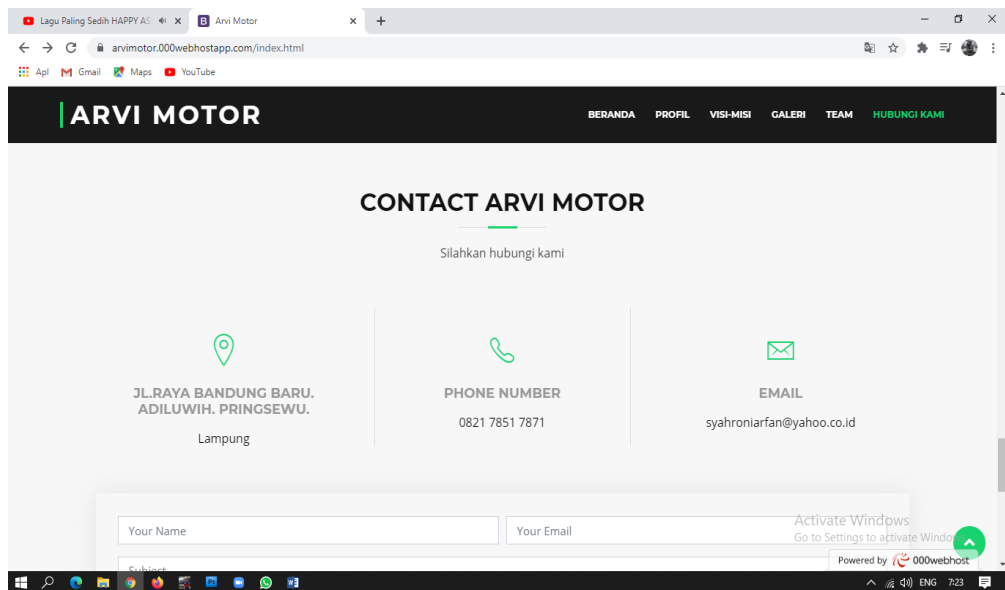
Lagu Paling Sedih HAPPY AS
B Arvi Motor
arvimotor.000webhostapp.com/index.html
Apl Gmail Maps YouTube

ARVI MOTOR

BERANDA PROFIL VISI-MISI GALERI TEAM HUBUNGI KAMI

CONTACT ARVI MOTOR

Silahkan hubungi kami

JL.RAYA BANDUNG BARU. ADILUWIH. PRINGSEWU.

Lampung

PHONE NUMBER

0821 7851 7871

EMAIL

syahroniarfan@yahoo.co.id

Your Name
Your Email
Subject

Activate Windows
Go to Settings to activate Windo

Powered by 000webhost

ENG 7:23